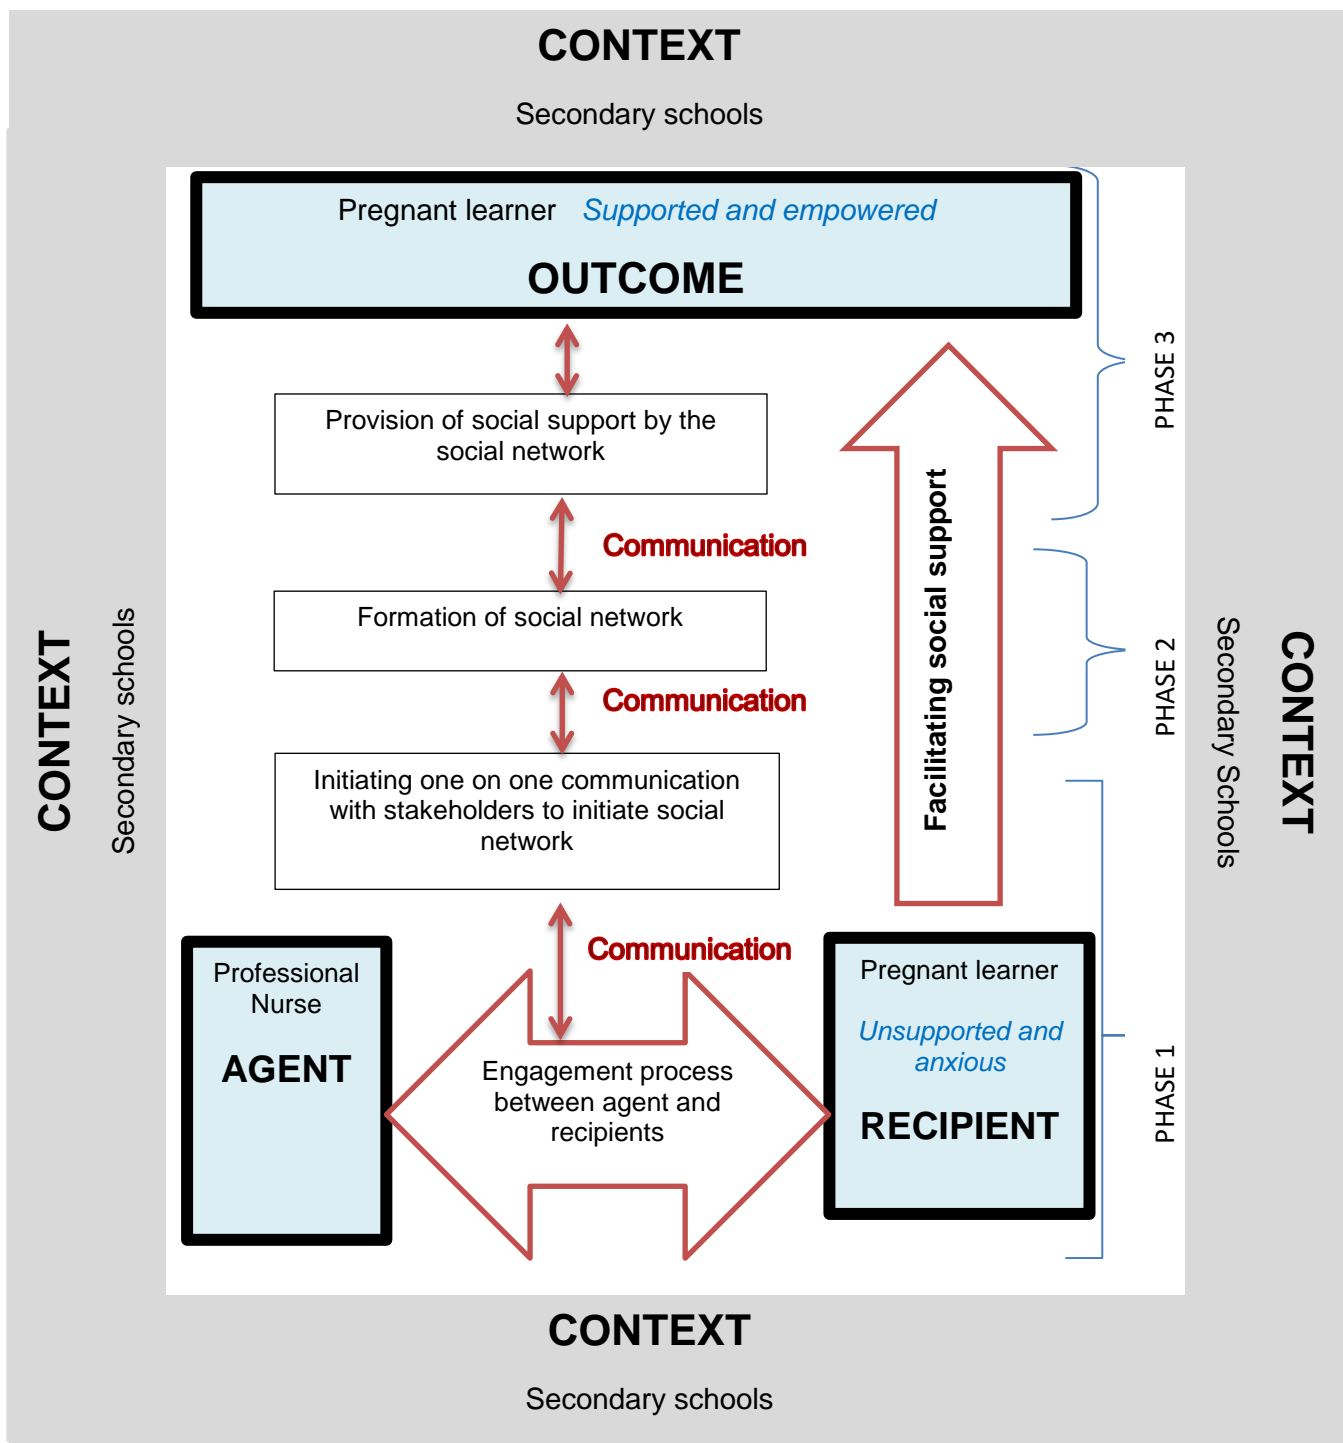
CONTEXT

Secondary schools

Pregnant learner Supported and empowered

OUTCOME

Provision of social support by the social network

Communication

Formation of social network

Communication

Initiating one on one communication with stakeholders to initiate social network

Communication

Facilitating social support

PHASE 3

PHASE 2

PHASE 1

Professional Nurse

AGENT

Engagement process between agent and recipients

Pregnant learner

Unsupported and anxious

RECIPIENT

CONTEXT

Secondary schools

CONTEXT

Secondary Schools

CONTEXT

Secondary schools